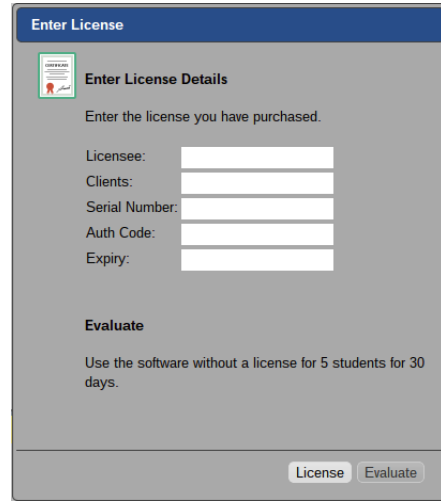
Enter License

CERTIFICATE

Enter License Details

Enter the license you have purchased.

Licensee:
Clients:
Serial Number:
Auth Code:
Expiry:

Evaluate

Use the software without a license for 5 students for 30 days.

License Evaluate